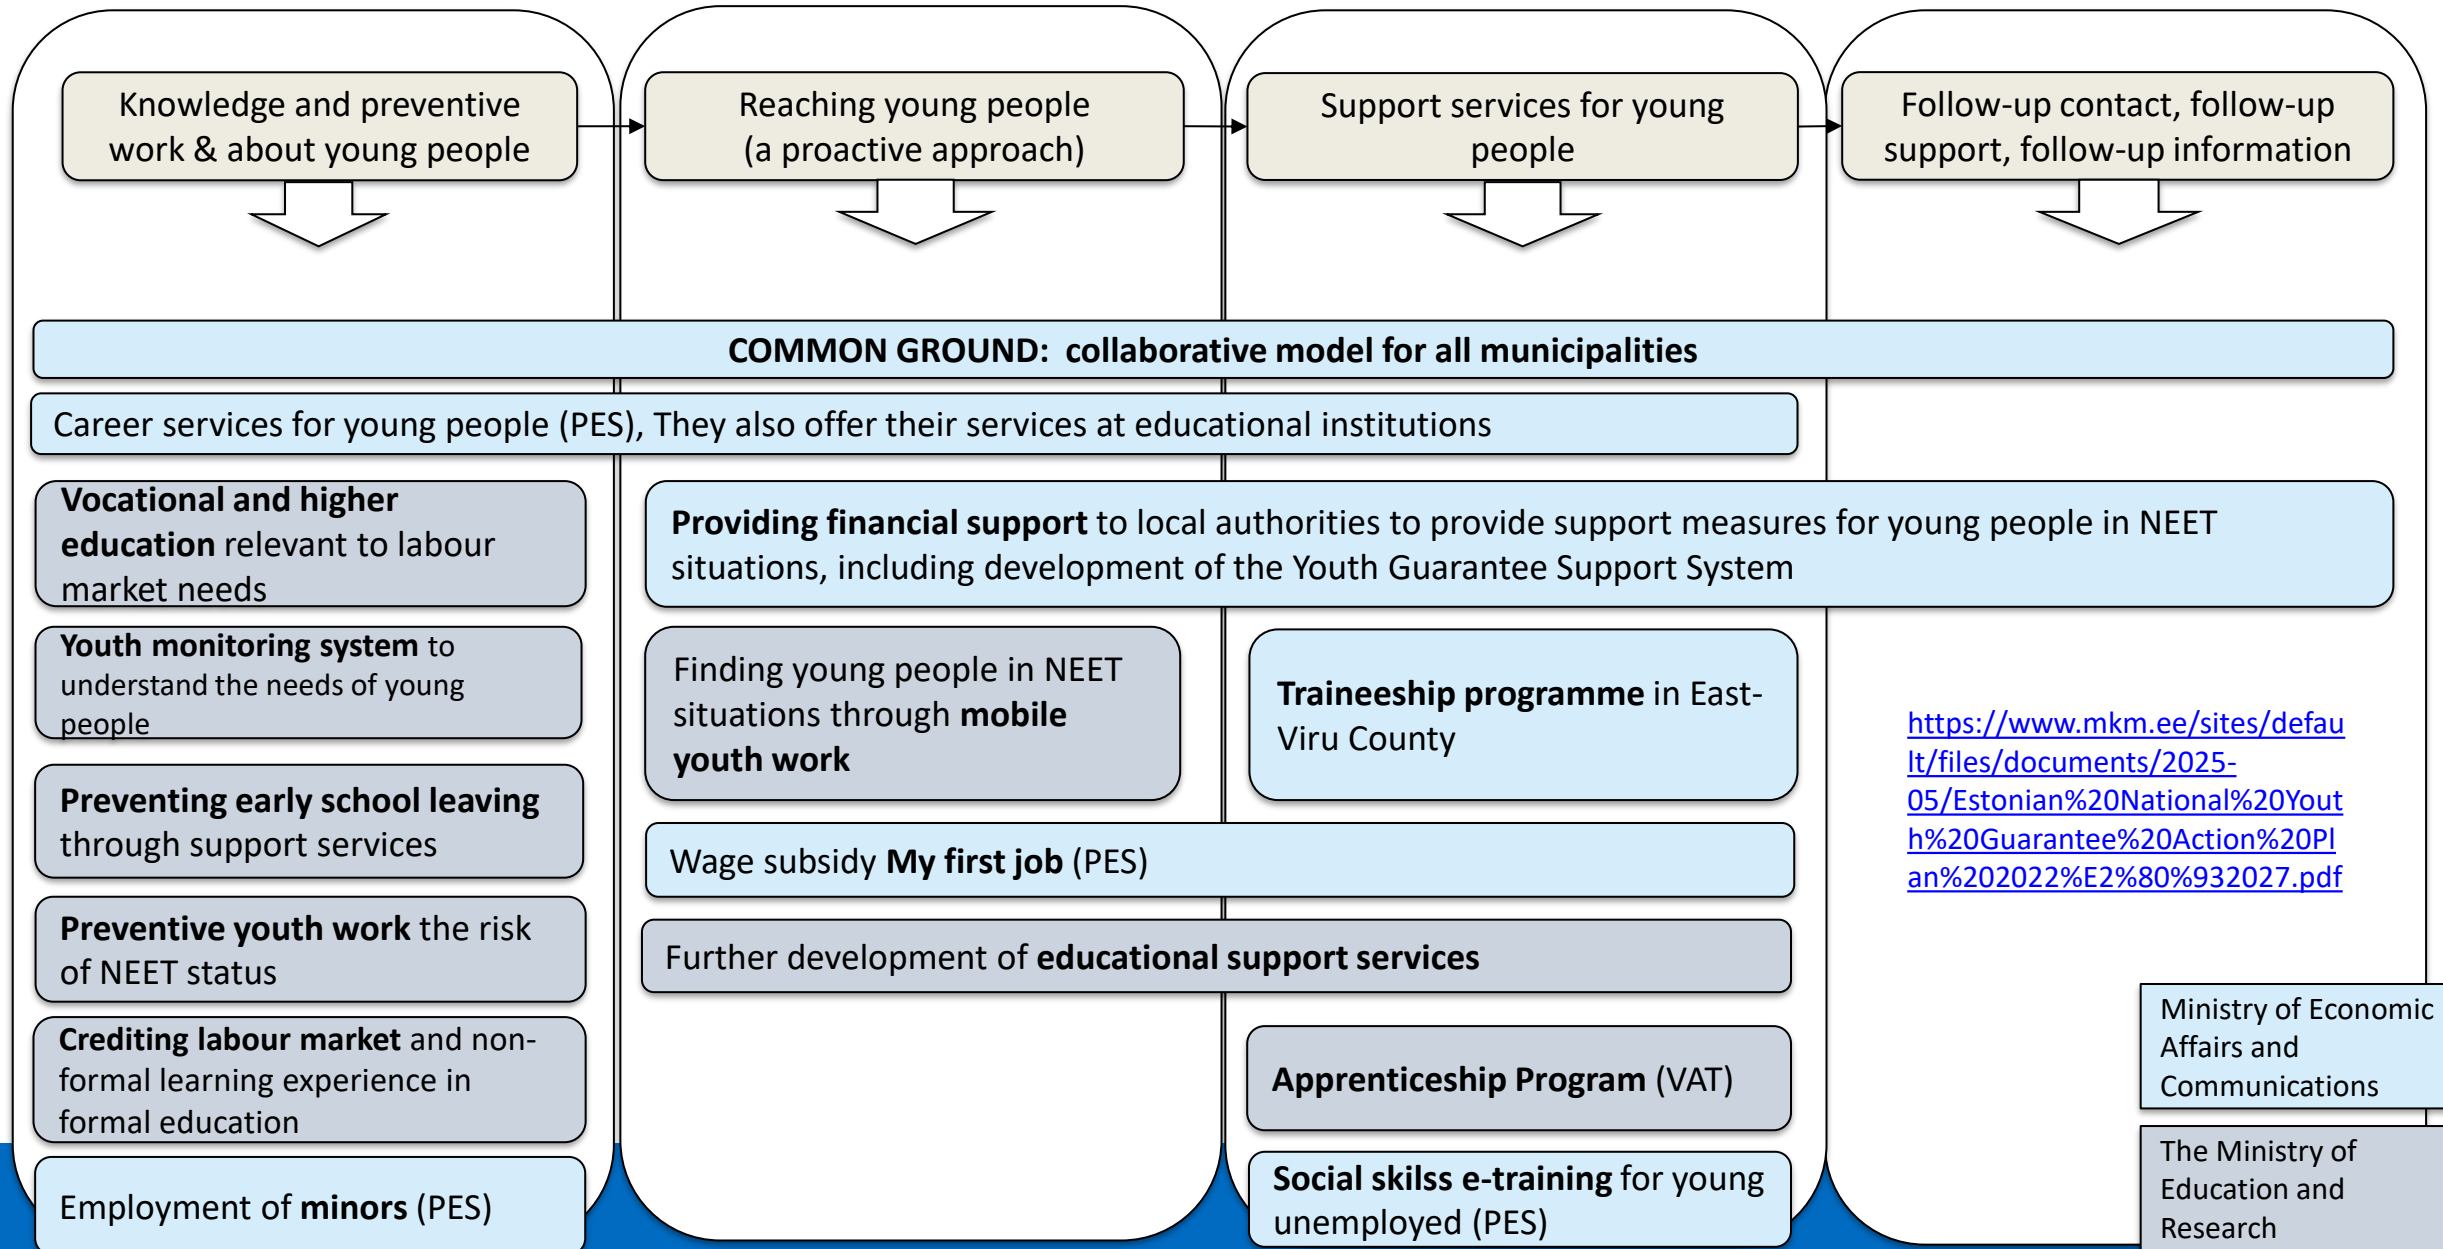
Knowledge and preventive work & about young people

Reaching young people (a proactive approach)

Support services for young people

Follow-up contact, follow-up support, follow-up information

COMMON GROUND: collaborative model for all municipalities

Career services for young people (PES), They also offer their services at educational institutions

Vocational and higher education relevant to labour market needs

Youth monitoring system to understand the needs of young people

Preventing early school leaving through support services

Preventive youth work the risk of NEET status

Crediting labour market and non-formal learning experience in formal education

Employment of minors (PES)

Providing financial support to local authorities to provide support measures for young people in NEET situations, including development of the Youth Guarantee Support System

Finding young people in NEET situations through mobile youth work

Traineeship programme in East-Viru County

https://www.mkm.ee/sites/default/files/documents/2025-05/Estonian%20National%20Youth%20Guarantee%20Action%20Plan%202022%E2%80%932027.pdf

Wage subsidy My first job (PES)

Further development of educational support services

Apprenticeship Program (VAT)

Social skilss e-training for young unemployed (PES)

Ministry of Economic Affairs and Communications

The Ministry of Education and Research